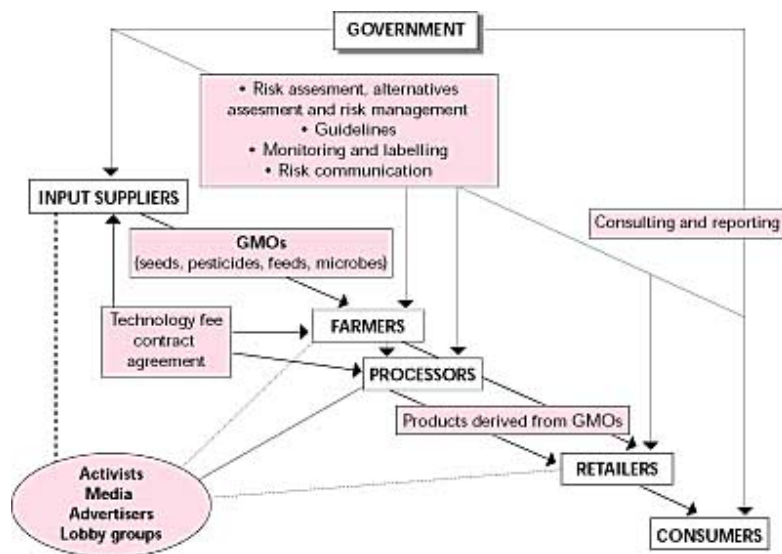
GOVERNMENT

• Risk assesment, alternatives assesment and risk management
• Guidelines
• Monitoring and labelling
• Risk communication

INPUT SUPPLIERS

Consulting and reporting

GMOs
(seeds, pesticides, feeds, microbes)

Technology fee contract agreement

FARMERS

PROCESSORS

Products derived from GMOs

RETAILERS

Activists
Media
Advertisers
Lobby groups

CONSUMERS